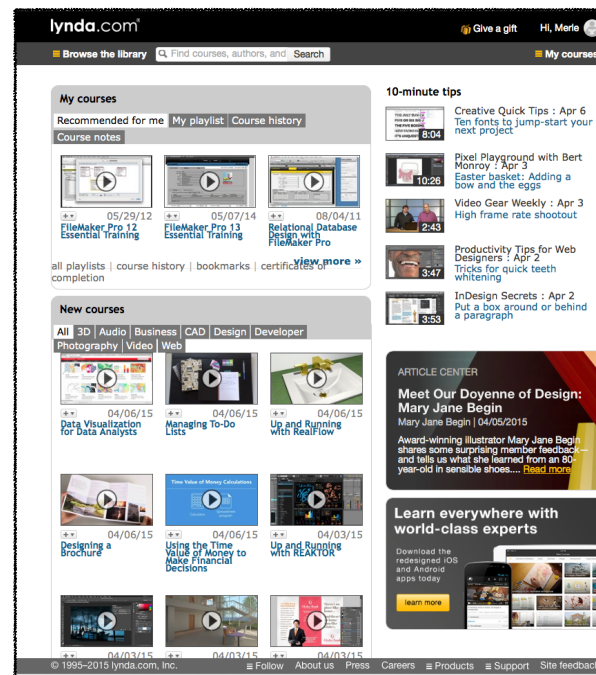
lynda.com

Give a gift Hi, Merle

Browse the library Find courses, authors, and Search My courses

My courses

Recommended for me My playlist Course history Course notes

05/29/12 FileMaker Pro 12 Essential Training

05/07/14 FileMaker Pro 13 Essential Training

08/04/11 Relational Database Design with FileMaker Pro

view more »

all playlists | course history | bookmarks | certificates of completion

New courses

All 3D Audio Business CAD Design Developer Photography Video Web

04/06/15 Data Visualization for Data Analysts

04/06/15 Managing To-Do Lists

04/06/15 Up and Running with RealFlow

04/06/15 Designing a Brochure

04/06/15 Using the Time Value of Money to Make Financial Decisions

04/03/15 Up and Running with REAKTOR

04/03/15 04/03/15 04/03/15

10-minute tips

8:04 Creative Quick Tips : Apr 6 Ten fonts to jump-start your next project

10:26 Pixel Playground with Bert Monroy : Apr 3 Easter basket: Adding a bow and the eggs

2:43 Video Gear Weekly : Apr 3 High frame rate shootout

3:47 Productivity Tips for Web Designers : Apr 2 Tricks for quick teeth whitening

3:53 InDesign Secrets : Apr 2 Put a box around or behind a paragraph

ARTICLE CENTER

Meet Our Doyenne of Design: Mary Jane Begin

Mary Jane Begin | 04/05/2015

Award-winning illustrator Mary Jane Begin shares some surprising member feedback—and tells us what she learned from an 80-year-old in sensible shoes.... Read more

Learn everywhere with world-class experts

Download the redesigned iOS and Android apps today

learn more

© 1995–2015 lynda.com, Inc. Follow About us Press Careers Products Support Site feedback